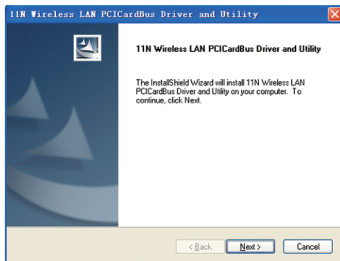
11N Wireless LAN PCICardBus Driver and Utility

11N Wireless LAN PCICardBus Driver and Utility

The InstallShield Wizard will install 11N Wireless LAN PCICardBus Driver and Utility on your computer. To continue, click Next.

< Back

Next >

Cancel